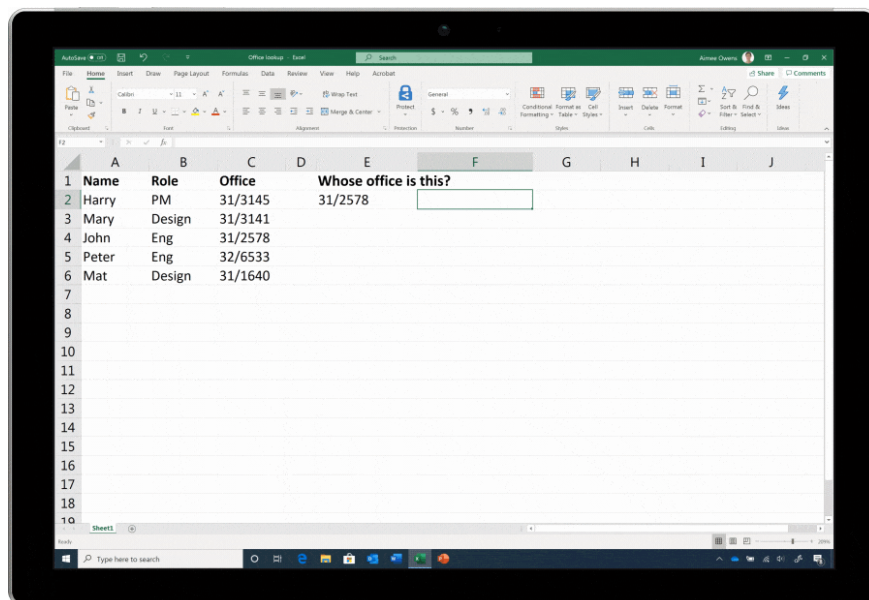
AutoSave Off Office lookup - Excel Search Aimee Owens

File Home Insert Draw Page Layout Formulas Data Review View Help Acrobat Share Comments

Paste Calibri 11 Wrap Text Merge & Center General Protect Conditional Formatting Format as Table Cell Styles Insert Delete Format Sort & Filter Find & Select Ideas

Clipboard Font Alignment Protection Number Styles Cells Editing Ideas

F2 fx

| | A | B | C | D | E | F | G | H | I | J |
|---|---|---|---|---|---|---|---|---|---|---|
| 1 | Name | Role | Office | | Whose office is this? | | | | | |
| 2 | Harry | PM | 31/3145 | | 31/2578 | | | | | |
| 3 | Mary | Design | 31/3141 | | | | | | | |
| 4 | John | Eng | 31/2578 | | | | | | | |
| 5 | Peter | Eng | 32/6533 | | | | | | | |
| 6 | Mat | Design | 31/1640 | | | | | | | |
| 7 | | | | | | | | | | |
| 8 | | | | | | | | | | |
| 9 | | | | | | | | | | |
| 10 | | | | | | | | | | |
| 11 | | | | | | | | | | |
| 12 | | | | | | | | | | |
| 13 | | | | | | | | | | |
| 14 | | | | | | | | | | |
| 15 | | | | | | | | | | |
| 16 | | | | | | | | | | |
| 17 | | | | | | | | | | |
| 18 | | | | | | | | | | |
| 19 | | | | | | | | | | |

Sheet1

Ready 20%

Type here to search